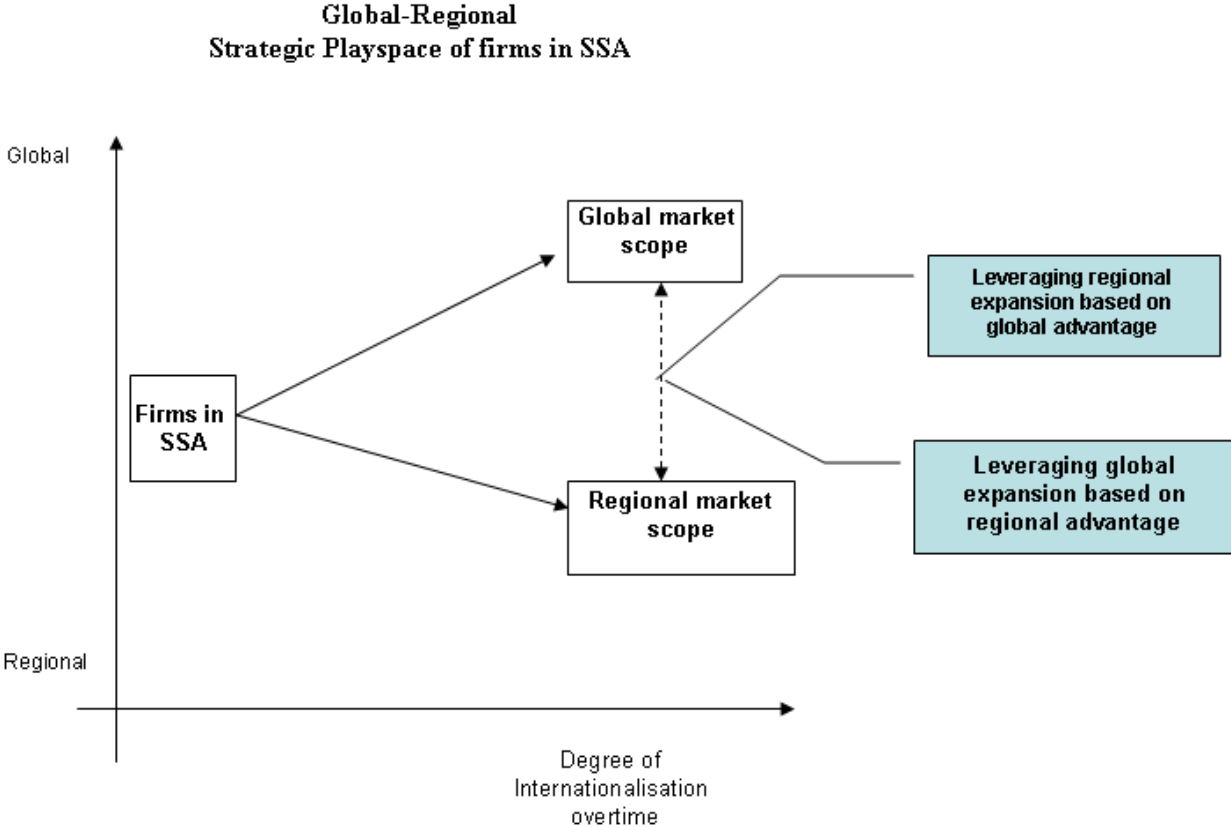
Global-Regional
Strategic Playspace of firms in SSA

Global

Global market scope

Leveraging regional expansion based on global advantage

Firms in SSA

Leveraging global expansion based on regional advantage

Regional market scope

Regional

Degree of Internationalisation overtime